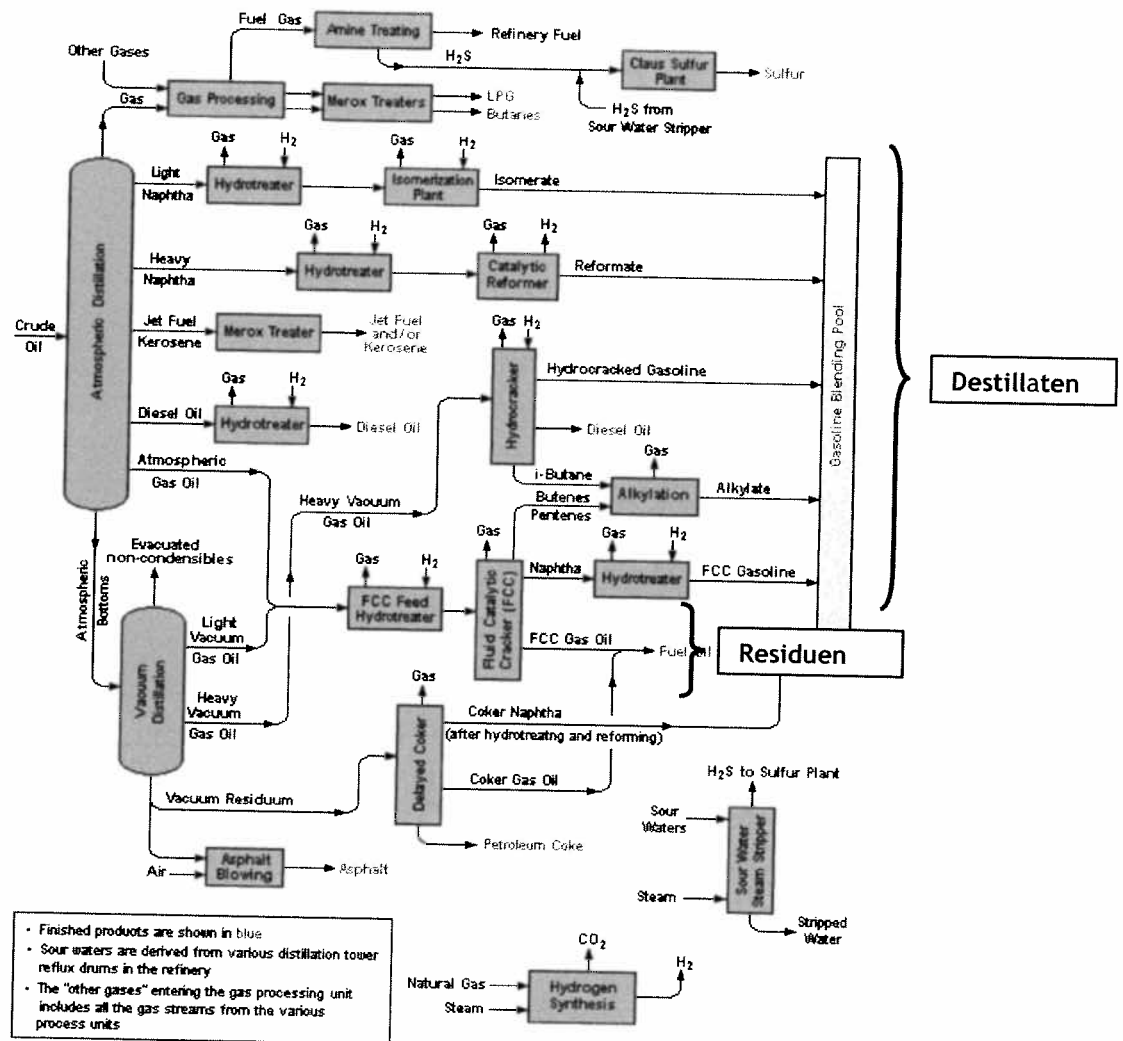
Fuel Gas
Amine Treating
Refinery Fuel
Other Gases
$H_2S$
Claus Sulfur Plant
Sulfur
Gas
Gas Processing
Merox Treaters
LPG
Butanes
$H_2S$ from Sour Water Stripper

Gas $H_2$
Light Naphtha
Hydrotreater
Gas $H_2$
Isomerization Plant
Isomerate

Gas $H_2$
Heavy Naphtha
Hydrotreater
Gas $H_2$
Catalytic Reformer
Reformate

Crude Oil
Atmospheric Distillation
Jet Fuel Kerosene
Merox Treater
Jet Fuel and/or Kerosene

Gas $H_2$
Hydrocracker
Hydrocracked Gasoline
Gasoline Blending Pool
Destillaten

Gas $H_2$
Diesel Oil
Hydrotreater
Diesel Oil
Diesel Oil

Atmospheric Gas Oil
i-Butane
Gas
Alkylation
Alkylate
Heavy Vacuum Gas Oil
Butenes Pentenes
Gas
Evacuated non-condensibles
Gas $H_2$
Naphtha
Gas $H_2$
Hydrotreater
FCC Gasoline
Atmospheric Bottoms
Light Vacuum Gas Oil
FCC Feed Hydrotreater
Fluid Catalytic Cracker (FCC)
FCC Gas Oil
Fuel Oil
Residuen
Vacuum Distillation
Heavy Vacuum Gas Oil
Gas
Delayed Coker
Coker Naphtha
(after hydrotreatng and reforming)
Coker Gas Oil
$H_2S$ to Sulfur Plant
Vacuum Residuum
Sour Waters
Sour Water Steam Stripper
Petroleum Coke
Air
Asphalt Blowing
Asphalt
Steam
Stripped Water

• Finished products are shown in blue
• Sour waters are derived from various distillation tower reflux drums in the refinery
• The "other gases" entering the gas processing unit includes all the gas streams from the various process units

$CO_2$
Natural Gas
Steam
Hydrogen Synthesis
$H_2$